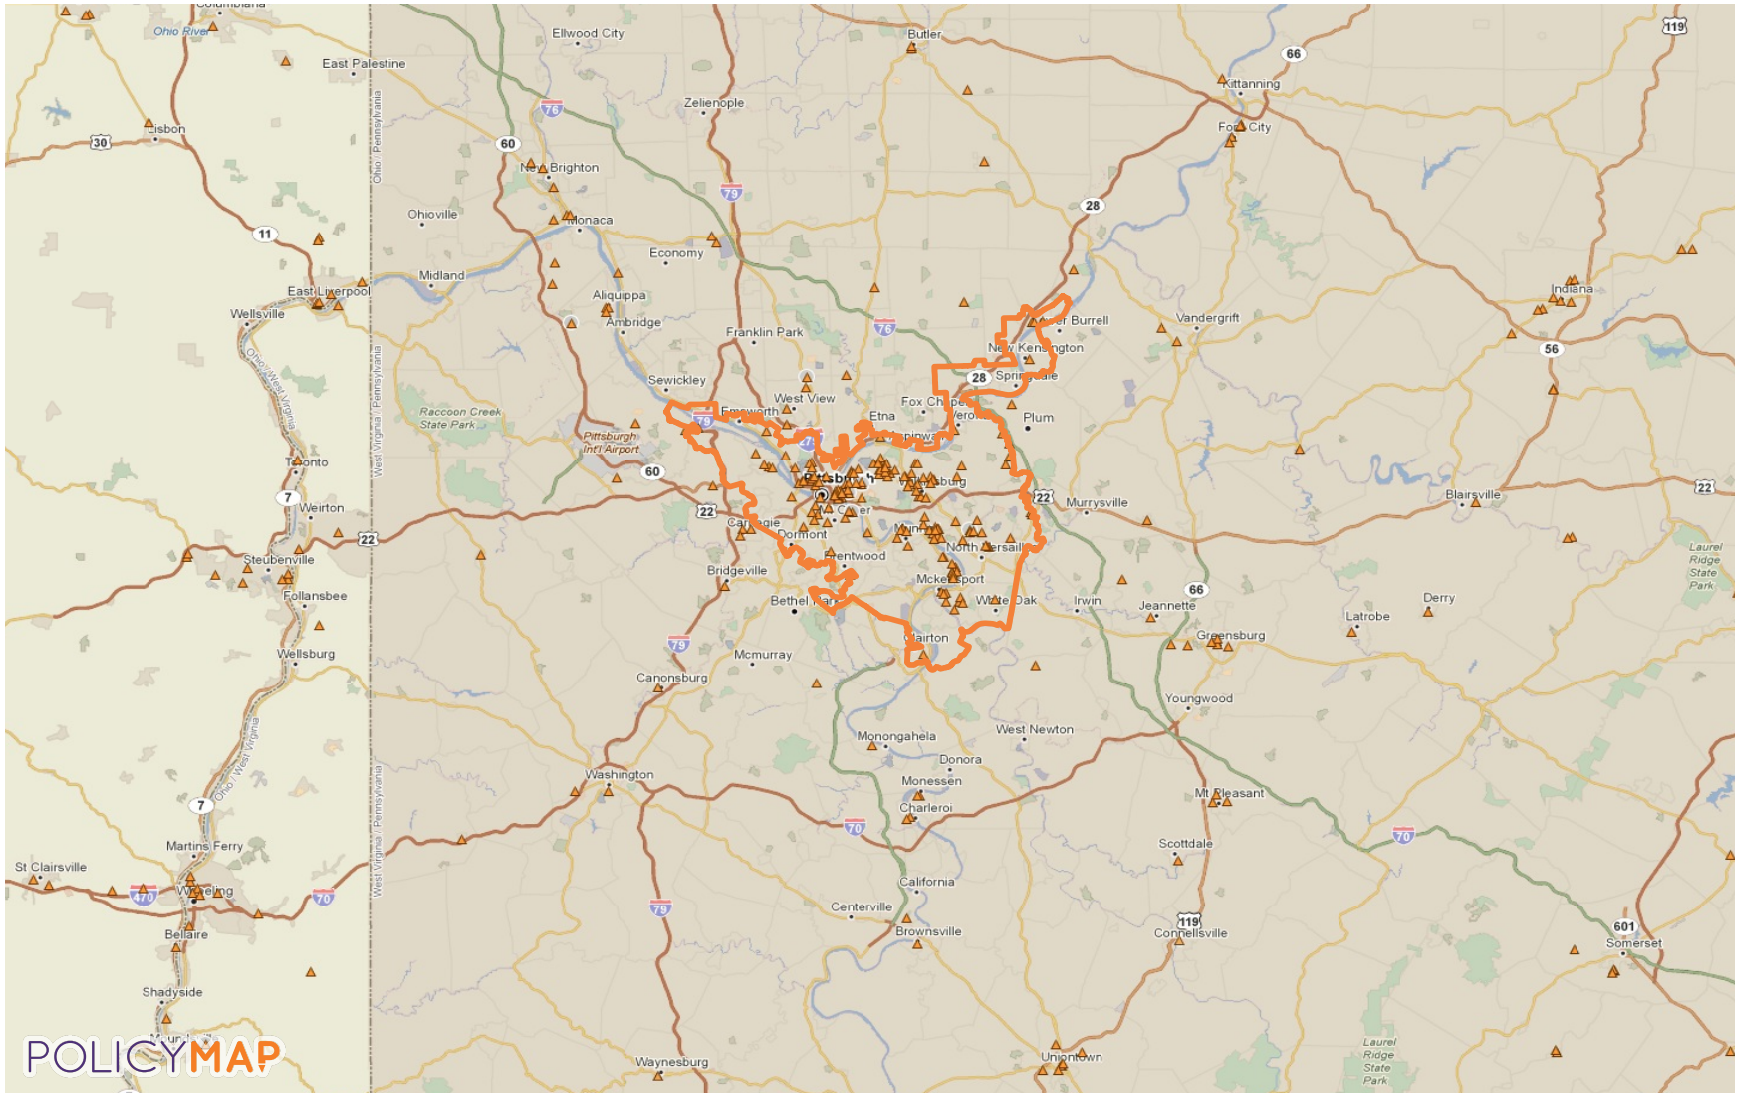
Columbiana
Ohio River
East Palestine
Lisbon
30
11
East Liverpool
Wellsville
Ohio / West Virginia
Toronto
7
Weirton
Steubenville
Follansbee
Wellsburg
Ohio / West Virginia
7
Martins Ferry
St Clairsville
Wheeling
470
70
Bellaire
Shadyside
Ohio / Pennsylvania
West Virginia / Pennsylvania
West Virginia / Pennsylvania
West Virginia / Pennsylvania
Ellwood City
Butler
Zelienople
76
60
New Brighton
79
Ohioville
Monaca
Economy
Midland
Aliquippa
Ambridge
Franklin Park
76
Sewickley
Raccoon Creek State Park
Pittsburgh Int'l Airport
West View
Emsworth
79
Etna
Fox Chapel
279
60
Pittsburgh
22
Carnegie
Dormont
Brentwood
Bridgeville
Bethel Park
79
Mcmurray
Canonsburg
Washington
70
79
Centerville
Waynesburg
66
Kittanning
Ford City
28
Vandergrift
Lower Burrell
New Kensington
28
Springdale
Plum
22
Murrysville
North Versailles
Mckeesport
White Oak
Irwin
66
Jeanneette
Clairton
Greensburg
Youngwood
West Newton
Monongahela
Donora
Monessen
Charleroi
California
Brownsville
Mt Pleasant
Scottdale
119
Connellsville
Uniontown
119
Indiana
56
Blairsville
22
Laurel Ridge State Park
Latrobe
Derry
70
601
Somerset
Laurel Ridge State Park
POLICYMAP